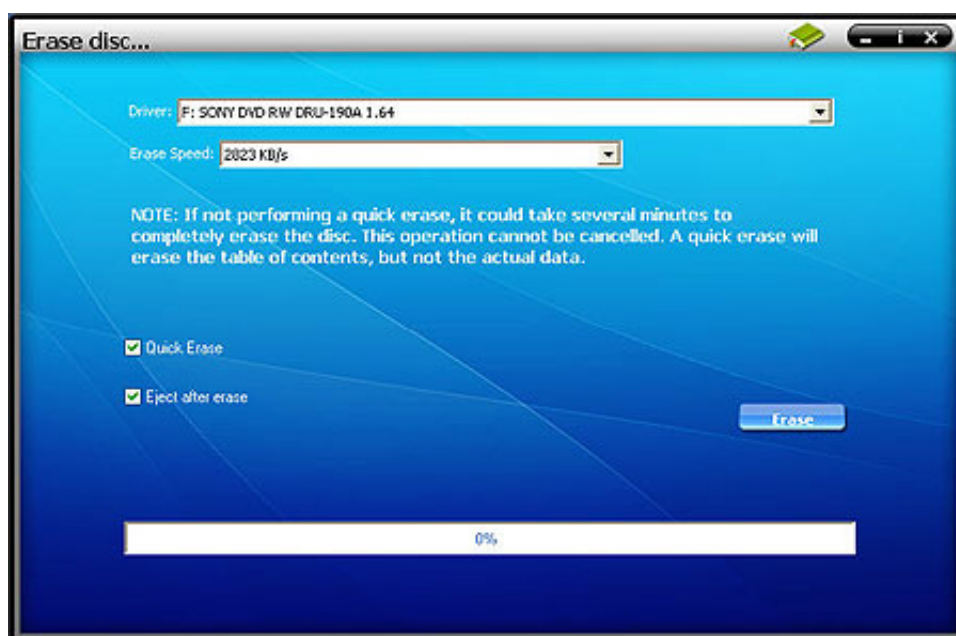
Erase disc...

- i x

Driver: F: SONY DVD RW DRU-190A 1.64

Erase Speed: 2823 KB/s

NOTE: If not performing a quick erase, it could take several minutes to completely erase the disc. This operation cannot be cancelled. A quick erase will erase the table of contents, but not the actual data.

Quick Erase

Eject after erase

Erase

0%